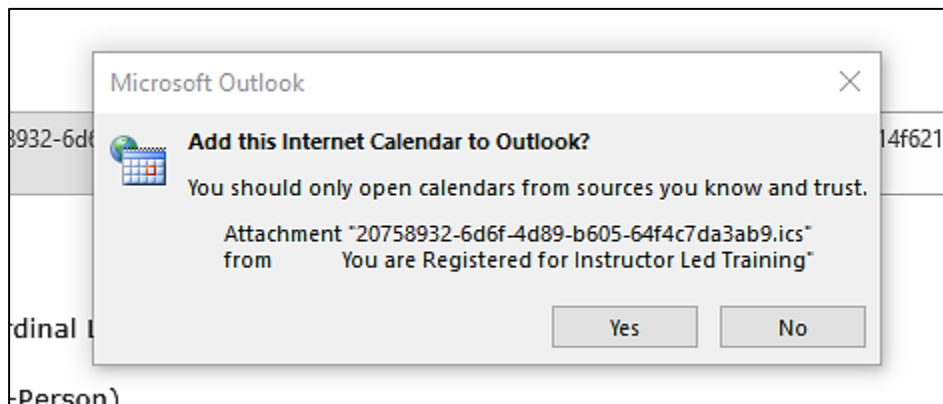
3932-6d

14f621

Microsoft Outlook

Add this Internet Calendar to Outlook?

You should only open calendars from sources you know and trust.

Attachment "20758932-6d6f-4d89-b605-64f4c7da3ab9.ics" from You are Registered for Instructor Led Training"

Yes

No

rdinal L

-Person)